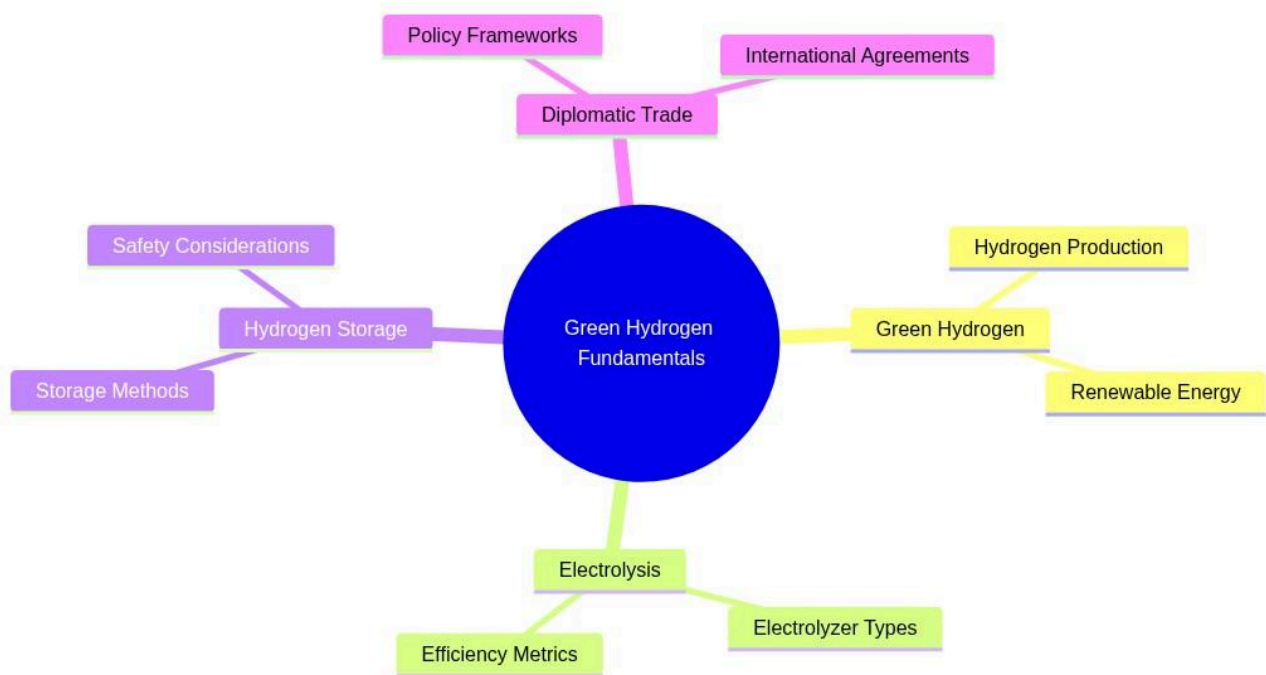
Policy Frameworks

International Agreements

Diplomatic Trade

Safety Considerations

Hydrogen Storage

Storage Methods

Green Hydrogen Fundamentals

Hydrogen Production

Green Hydrogen

Renewable Energy

Electrolysis

Electrolyzer Types

Efficiency Metrics